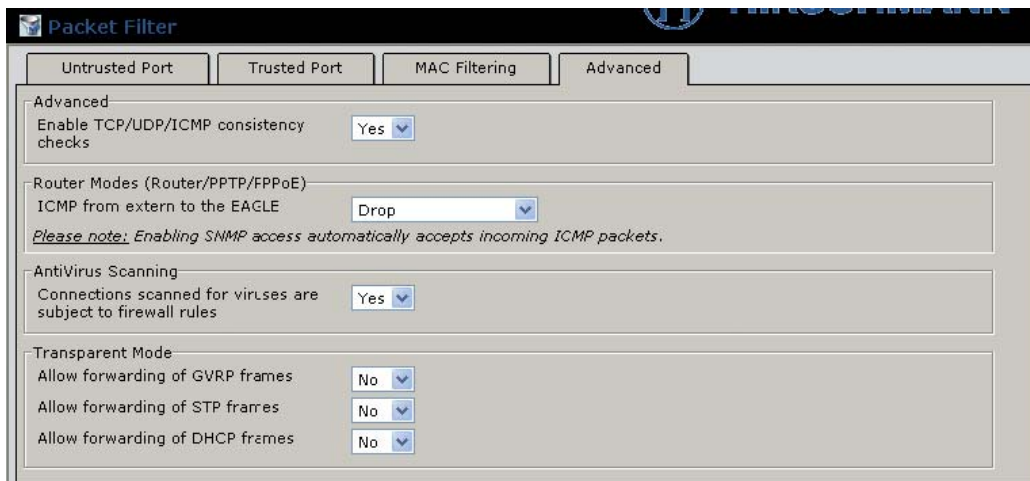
Packet Filter

Untrusted Port | Trusted Port | MAC Filtering | Advanced

Advanced
Enable TCP/UDP/ICMP consistency checks Yes

Router Modes (Router/PPTP/PPPoE)
ICMP from extern to the EAGLE Drop
Please note: Enabling SNMP access automatically accepts incoming ICMP packets.

AntiVirus Scanning
Connections scanned for viruses are subject to firewall rules Yes

Transparent Mode
Allow forwarding of GVRP frames No
Allow forwarding of STP frames No
Allow forwarding of DHCP frames No